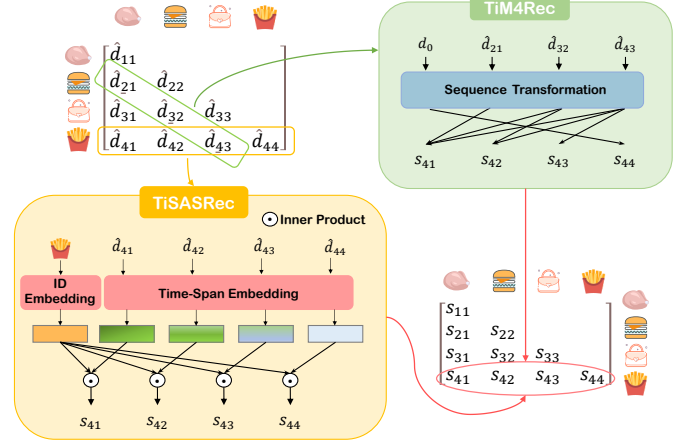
TiM4Rec

$\hat{d}_{11}$
$\hat{d}_{21}$ $\hat{d}_{22}$
$\hat{d}_{31}$ $\hat{d}_{32}$ $\hat{d}_{33}$
$\hat{d}_{41}$ $\hat{d}_{42}$ $\hat{d}_{43}$ $\hat{d}_{44}$

$d_0$ $\hat{d}_{21}$ $\hat{d}_{32}$ $\hat{d}_{43}$

Sequence Transformation

$s_{41}$ $s_{42}$ $s_{43}$ $s_{44}$

TiSASRec

Inner Product

$\hat{d}_{41}$ $\hat{d}_{42}$ $\hat{d}_{43}$ $\hat{d}_{44}$

ID Embedding

Time-Span Embedding

$s_{41}$ $s_{42}$ $s_{43}$ $s_{44}$

$s_{11}$
$s_{21}$ $s_{22}$
$s_{31}$ $s_{32}$ $s_{33}$
$s_{41}$ $s_{42}$ $s_{43}$ $s_{44}$